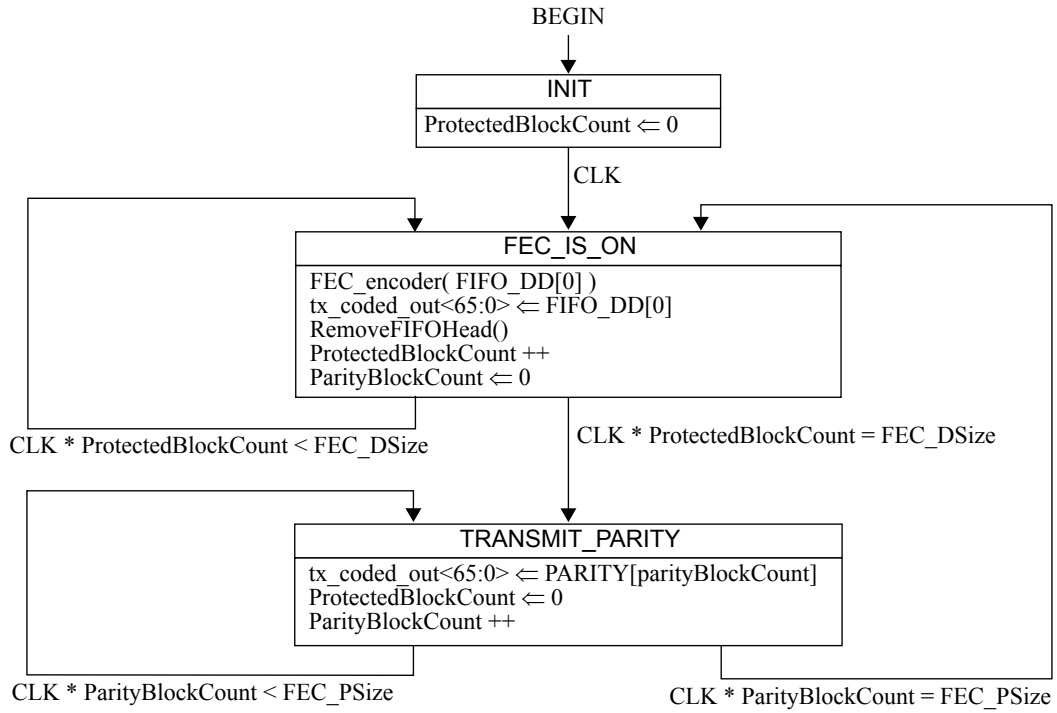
BEGIN

INIT

ProtectedBlockCount $\Leftarrow$ 0

CLK

FEC_IS_ON

FEC_encoder( FIFO_DD[0] )
tx_coded_out<65:0> $\Leftarrow$ FIFO_DD[0]
RemoveFIFOHead()
ProtectedBlockCount ++
ParityBlockCount $\Leftarrow$ 0

CLK * ProtectedBlockCount < FEC_DSize

CLK * ProtectedBlockCount = FEC_DSize

TRANSMIT_PARITY

tx_coded_out<65:0> $\Leftarrow$ PARITY[parityBlockCount]
ProtectedBlockCount $\Leftarrow$ 0
ParityBlockCount ++

CLK * ParityBlockCount < FEC_PSize

CLK * ParityBlockCount = FEC_PSize